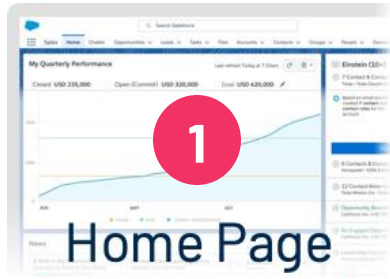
Search Salesforce

Sales Home Chatter Opportunities Leads Tasks Files Accounts Contacts Groups Reports

My Quarterly Performance

Last refresh Today at 7:50am

Closed USD 235,000 Open (>70%) USD 320,000 Goal USD 420,000

Einstein (10+)

1

Home Page

News